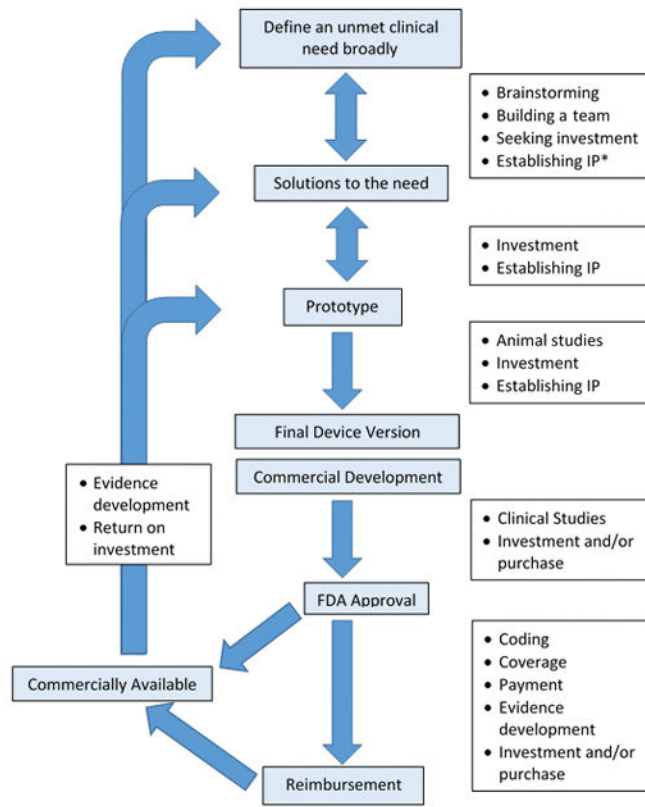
Define an unmet clinical need broadly

- Brainstorming
- Building a team
- Seeking investment
- Establishing IP*

Solutions to the need

- Investment
- Establishing IP

Prototype

- Animal studies
- Investment
- Establishing IP

Final Device Version

Commercial Development

- Evidence development
- Return on investment

- Clinical Studies
- Investment and/or purchase

FDA Approval

Commercially Available

- Coding
- Coverage
- Payment
- Evidence development
- Investment and/or purchase

Reimbursement